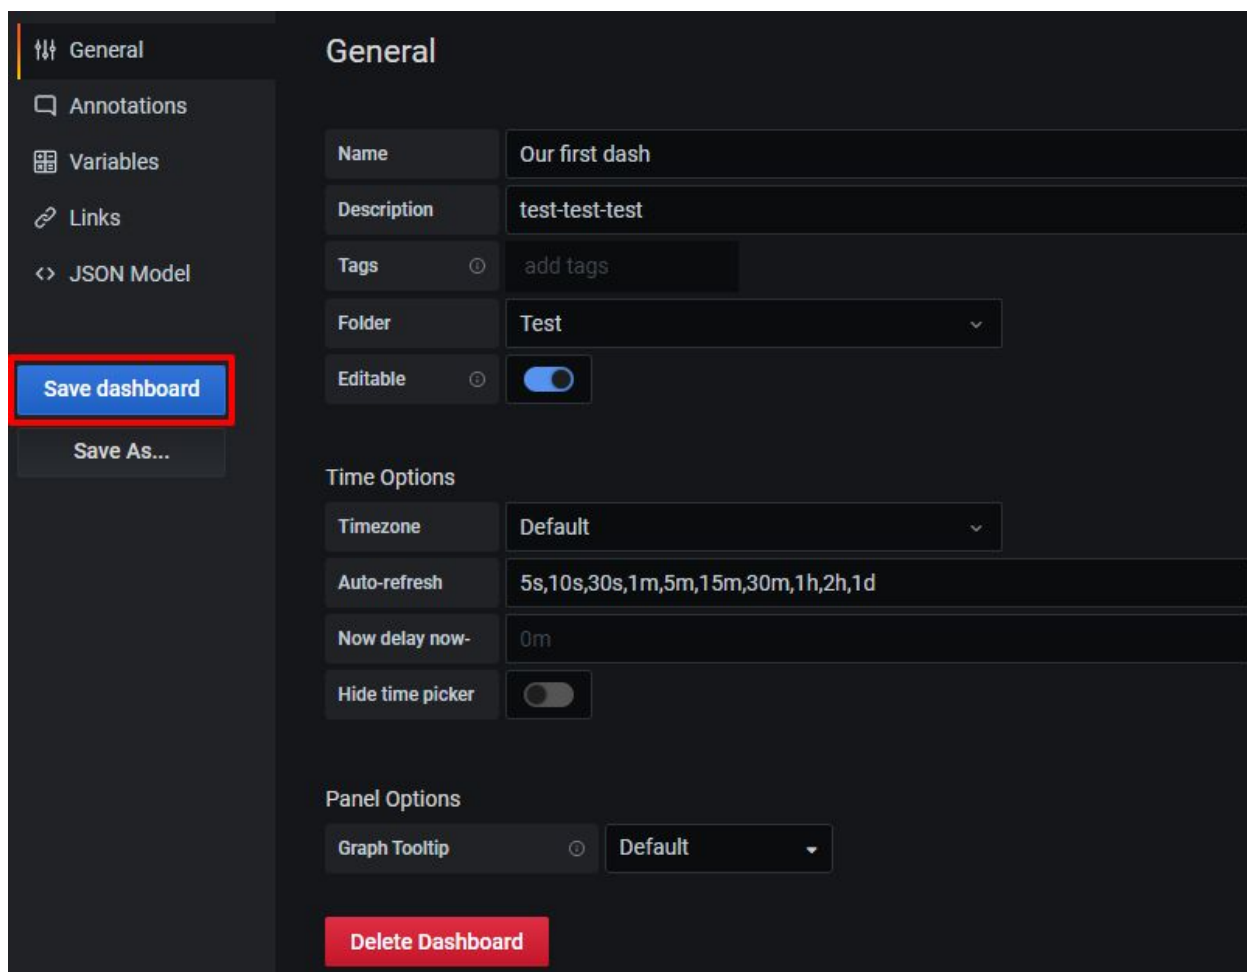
General
Annotations
Variables
Links
<> JSON Model

Save dashboard
Save As...

General

| Name | Our first dash |
|---|---|
| Description | test-test-test |
| Tags | add tags |
| Folder | Test |
| Editable | |

Time Options

| Timezone | Default |
|---|---|
| Auto-refresh | 5s,10s,30s,1m,5m,15m,30m,1h,2h,1d |
| Now delay now- | 0m |
| Hide time picker | |

Panel Options

| Graph Tooltip | Default |
|---|---|

Delete Dashboard